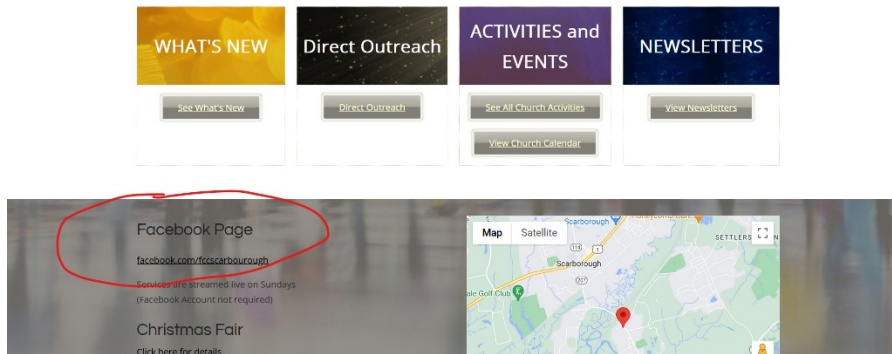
WHAT'S NEW

See What's New

Direct Outreach

Direct Outreach

ACTIVITIES and EVENTS

See All Church Activities

View Church Calendar

NEWSLETTERS

View Newsletters

Facebook Page

facebook.com/fccscarborough

Services are streamed live on Sundays (Facebook Account not required)

Christmas Fair

Click here for details

Map Satellite

Scarborough

Scarborough

SETTLERS

114

1

207

Golf Club